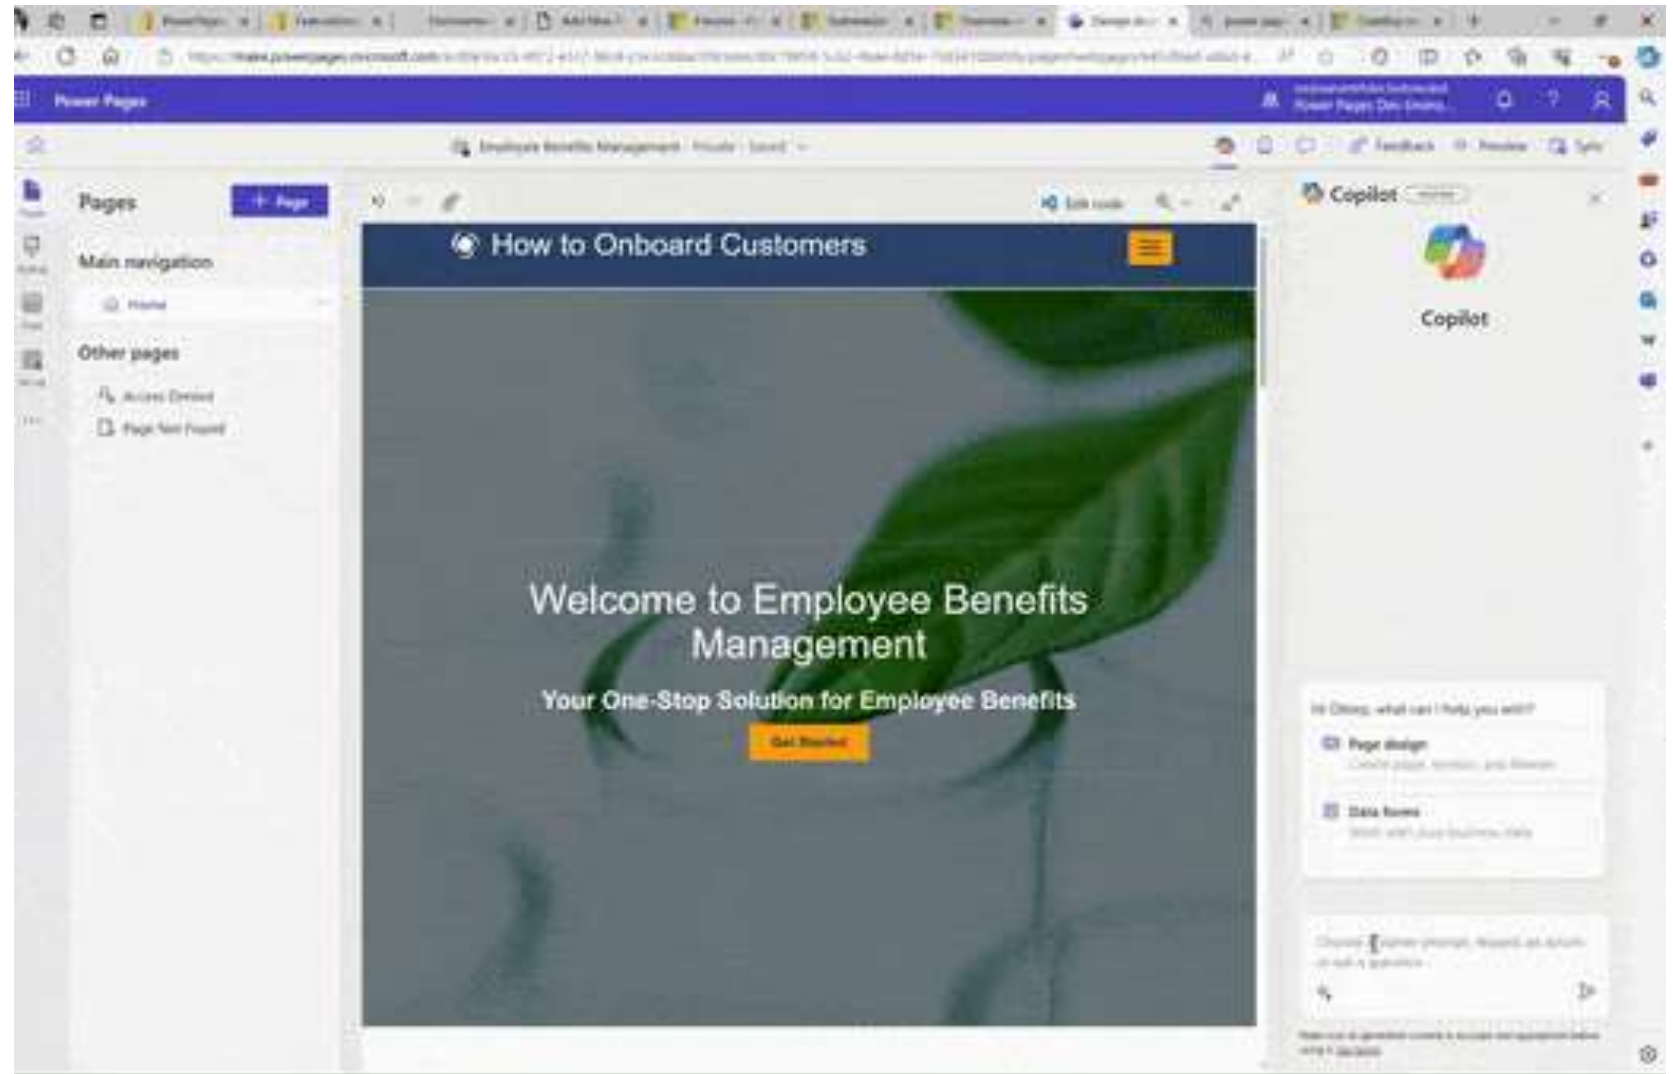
Power Pages

Employee Benefits Management · Private · Saved

Feedback  Preview  Sync

Pages

+ Page

Main navigation

Home

Other pages

Access Denied

Page Not Found

Edit code

How to Onboard Customers

Welcome to Employee Benefits Management

Your One-Stop Solution for Employee Benefits

Get Started

Copilot

Copilot

Hi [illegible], what can I help you with?

Page design

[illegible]

Data forms

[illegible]

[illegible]